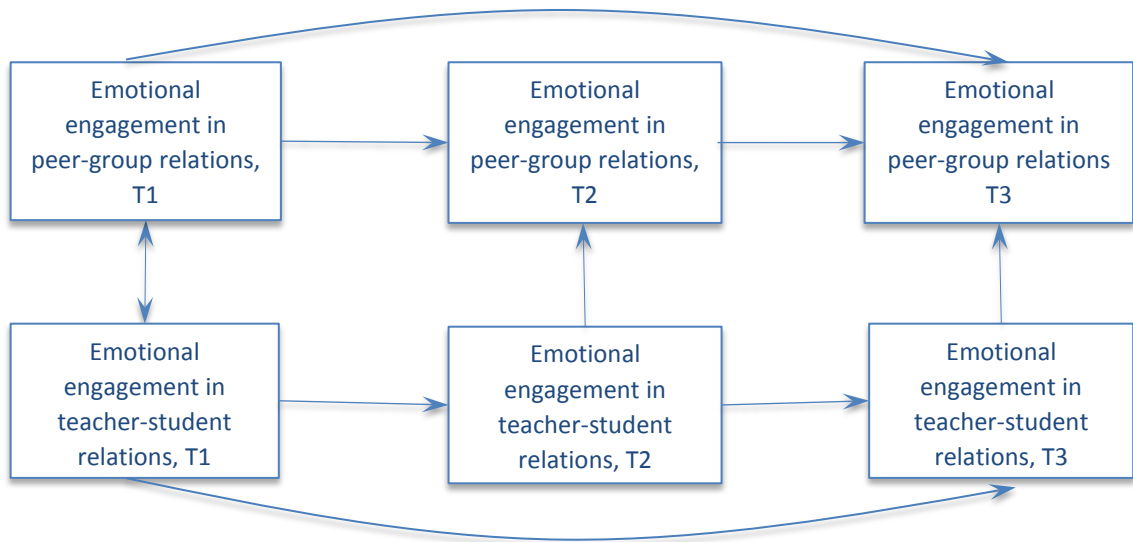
Emotional engagement in peer-group relations, T1

Emotional engagement in peer-group relations, T2

Emotional engagement in peer-group relations T3

Emotional engagement in teacher-student relations, T1

Emotional engagement in teacher-student relations, T2

Emotional engagement in teacher-student relations, T3